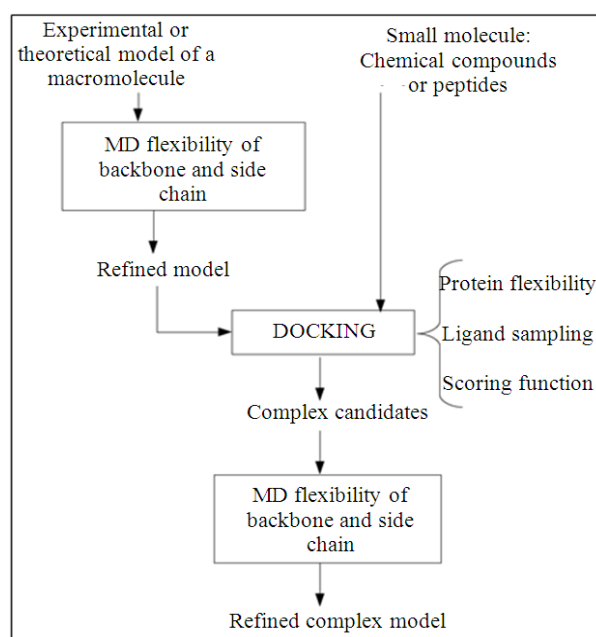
Experimental or theoretical model of a macromolecule

Small molecule: Chemical compounds or peptides

MD flexibility of backbone and side chain

Refined model

DOCKING

Protein flexibility

Ligand sampling

Scoring function

Complex candidates

MD flexibility of backbone and side chain

Refined complex model